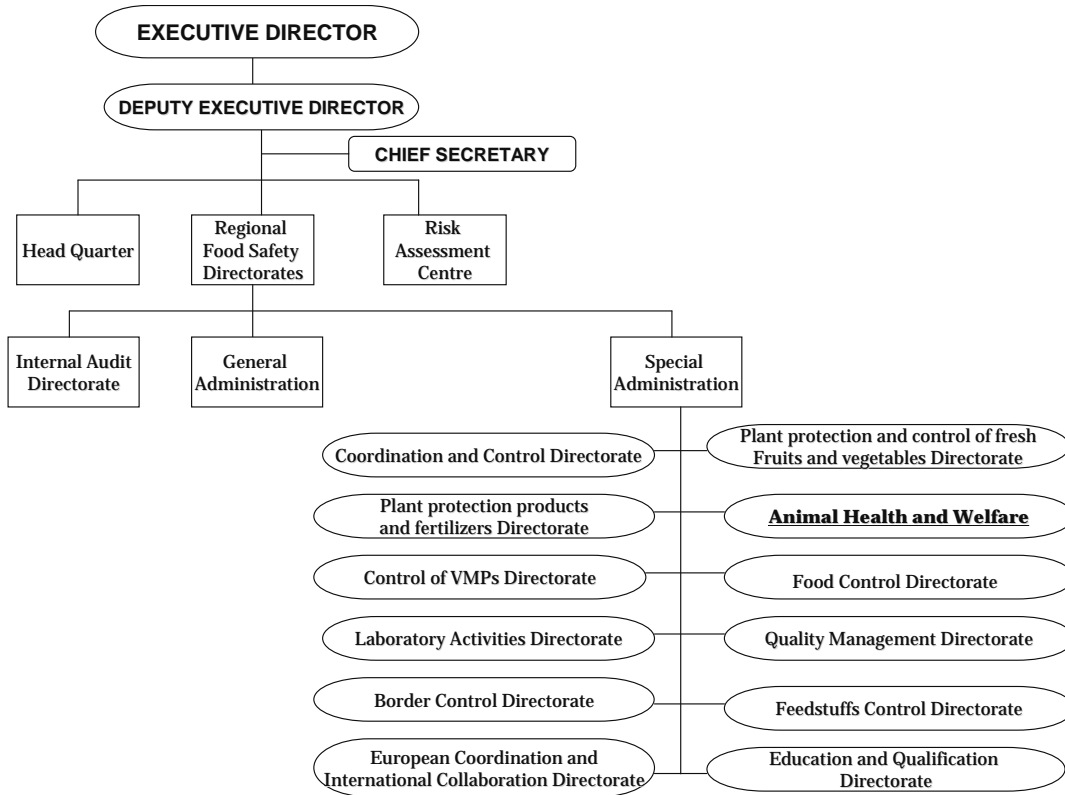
EXECUTIVE DIRECTOR

DEPUTY EXECUTIVE DIRECTOR

CHIEF SECRETARY

Head Quarter

Regional Food Safety Directorates

Risk Assessment Centre

Internal Audit Directorate

General Administration

Special Administration

Coordination and Control Directorate

Plant protection and control of fresh Fruits and vegetables Directorate

Plant protection products and fertilizers Directorate

Animal Health and Welfare

Control of VMPs Directorate

Food Control Directorate

Laboratory Activities Directorate

Quality Management Directorate

Border Control Directorate

Feedstuffs Control Directorate

European Coordination and International Collaboration Directorate

Education and Qualification Directorate